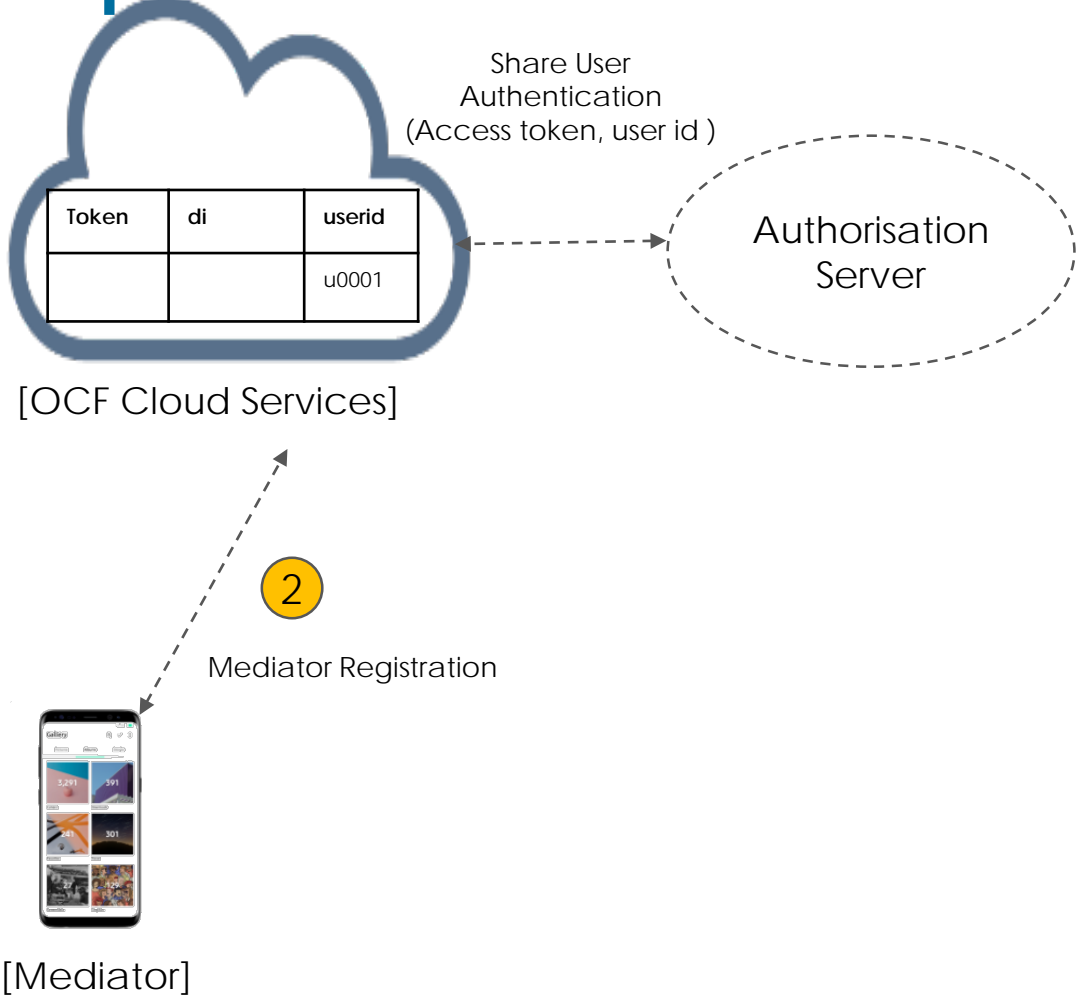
| Token | di | userid |
|---|---|---|
| | | u0001 |

Share User Authentication (Access token, user id )

Authorisation Server

[OCF Cloud Services]

2

Mediator Registration

Gallery

3,291

391

247

301

[Mediator]